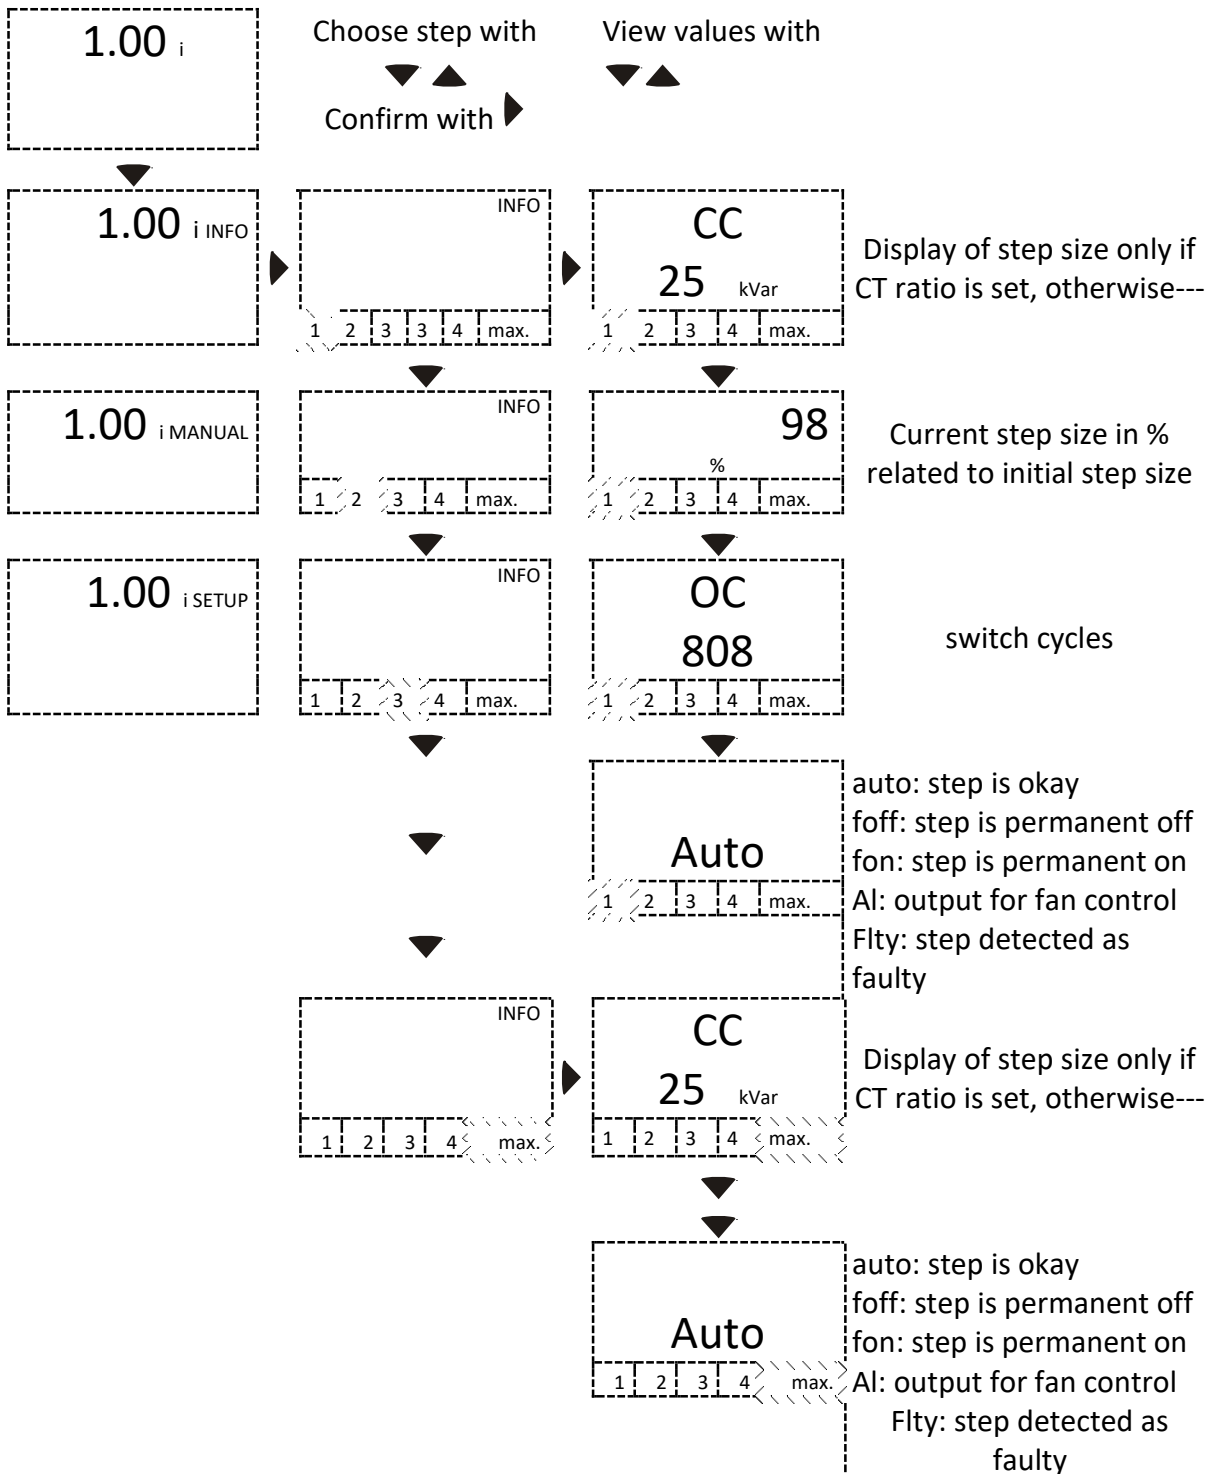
1.00 i

Choose step with

Confirm with

View values with

1.00 i INFO

INFO

1 2 3 3 4 max.

CC

25 kVar

1 2 3 4 max.

Display of step size only if CT ratio is set, otherwise---

1.00 i MANUAL

INFO

1 2 3 4 max.

98

%

1 2 3 4 max.

Current step size in % related to initial step size

1.00 i SETUP

INFO

1 2 3 4 max.

OC

808

1 2 3 4 max.

switch cycles

Auto

1 2 3 4 max.

auto: step is okay
foff: step is permanent off
fon: step is permanent on
Al: output for fan control
Flty: step detected as faulty

INFO

1 2 3 4 max.

CC

25 kVar

1 2 3 4 max.

Display of step size only if CT ratio is set, otherwise---

Auto

1 2 3 4 max.

auto: step is okay
foff: step is permanent off
fon: step is permanent on
Al: output for fan control
Flty: step detected as faulty